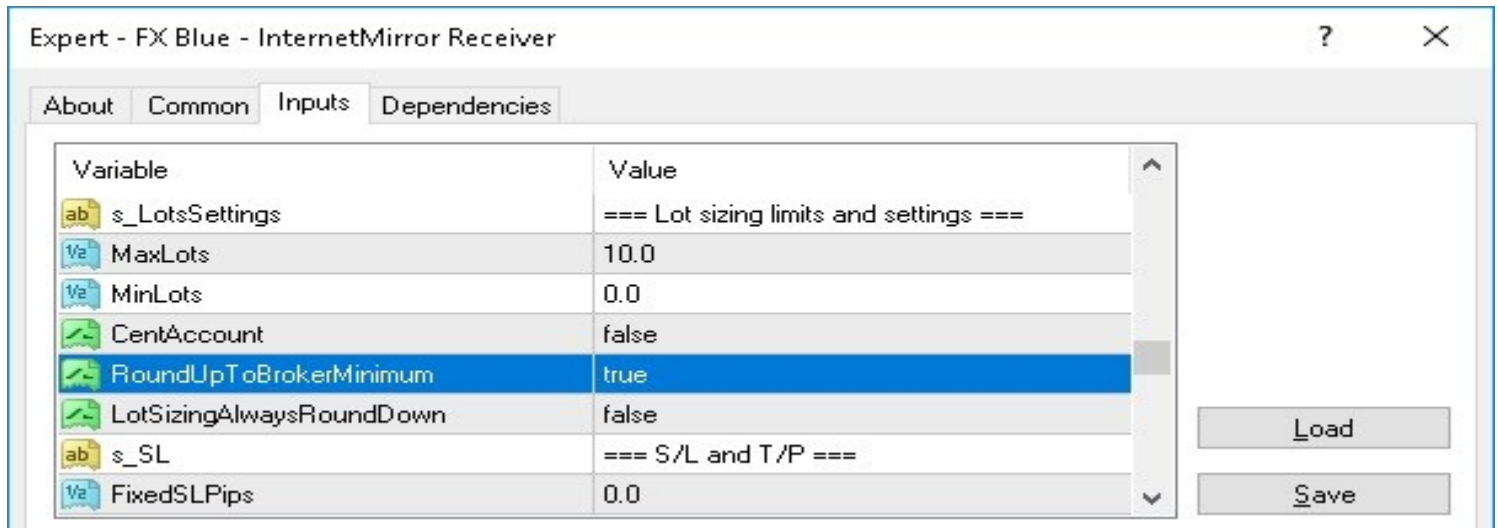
Expert - FX Blue - InternetMirror Receiver

?

About | Common | Inputs | Dependencies

| Variable | Value |
|---|---|
| ab s_LotsSettings | === Lot sizing limits and settings === |
| V2 MaxLots | 10.0 |
| V2 MinLots | 0.0 |
| CentAccount | false |
| RoundUpToBrokerMinimum | true |
| LotSizingAlwaysRoundDown | false |
| ab s_SL | === S/L and T/P === |
| V2 FixedSLPips | 0.0 |

Load

Save